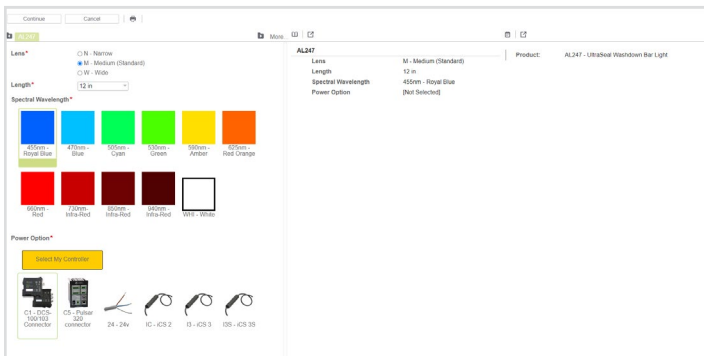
Continue Cancel

AL247

More

Lens*
N - Narrow
M - Medium (Standard)
W - Wide

Length* 12 in

Spectral Wavelength*

455nm - Royal Blue
470nm - Blue
505nm - Cyan
530nm - Green
590nm - Amber
625nm - Red Orange
660nm - Red
730nm - Infra-Red
850nm - Infra-Red
940nm - Infra-Red
WHI - White

Power Option*

Select My Controller

C1 - DCS-100/103 Connector
C5 - Pulsar 320 connector
24 - 24v
IC - iCS 2
I3 - iCS 3
ISS - iCS 3S

AL247

| | |
|---|---|
| Lens | M - Medium (Standard) |
| Length | 12 in |
| Spectral Wavelength | 455nm - Royal Blue |
| Power Option | [Not Selected] |

Product: AL247 - UltraSeal Washdown Bar Light